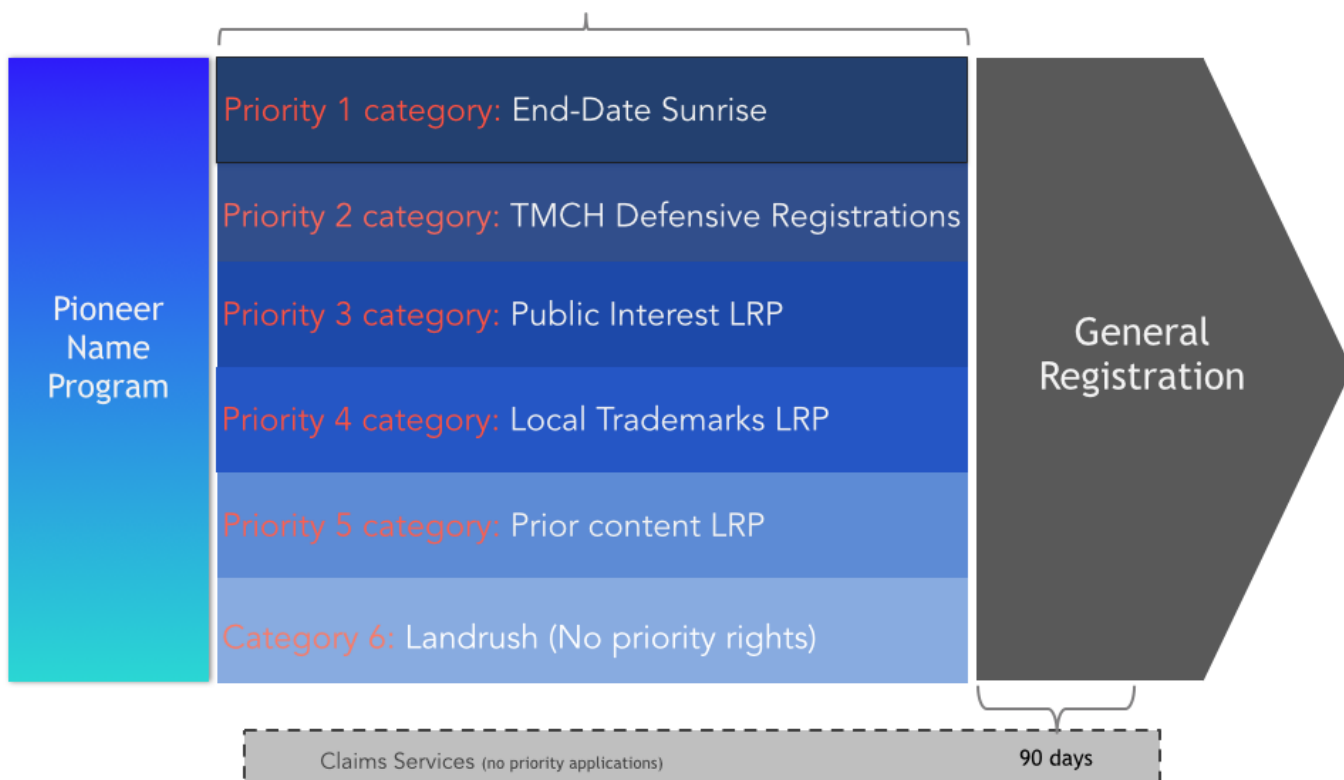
Pioneer Name Program

Priority 1 category: End-Date Sunrise

Priority 2 category: TMCH Defensive Registrations

Priority 3 category: Public Interest LRP

Priority 4 category: Local Trademarks LRP

Priority 5 category: Prior content LRP

Category 6: Landrush (No priority rights)

General Registration

Claims Services (no priority applications)

90 days